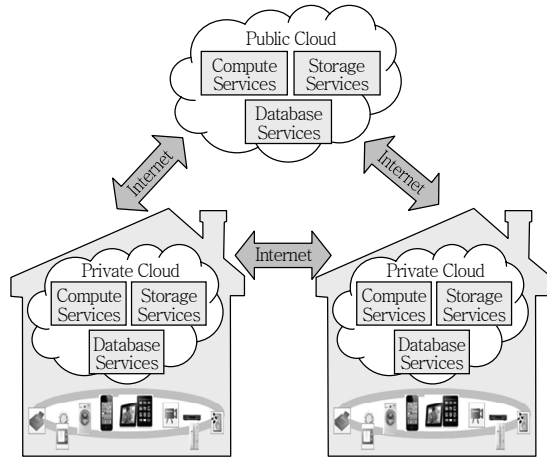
Public Cloud

Compute Services

Storage Services

Database Services

Internet

Internet

Internet

Private Cloud

Compute Services

Storage Services

Database Services

Private Cloud

Compute Services

Storage Services

Database Services